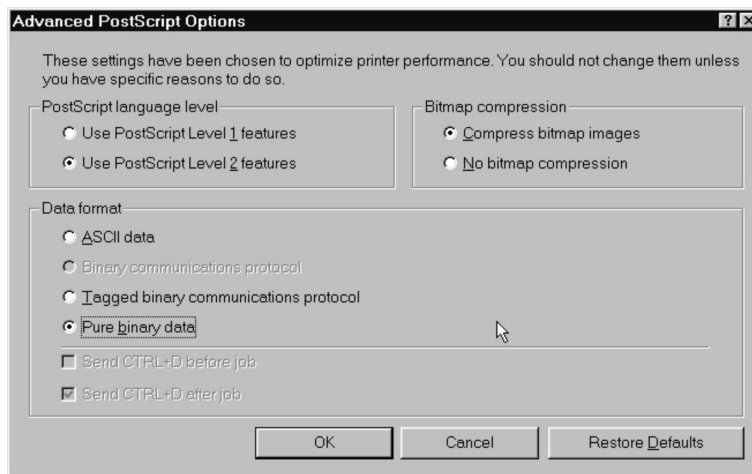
Advanced PostScript Options

?

These settings have been chosen to optimize printer performance. You should not change them unless you have specific reasons to do so.

PostScript language level

Use PostScript Level 1 features

Use PostScript Level 2 features

Bitmap compression

Compress bitmap images

No bitmap compression

Data format

ASCII data

Binary communications protocol

Tagged binary communications protocol

Pure binary data

Send CTRL+D before job

Send CTRL+D after job

OK

Cancel

Restore Defaults